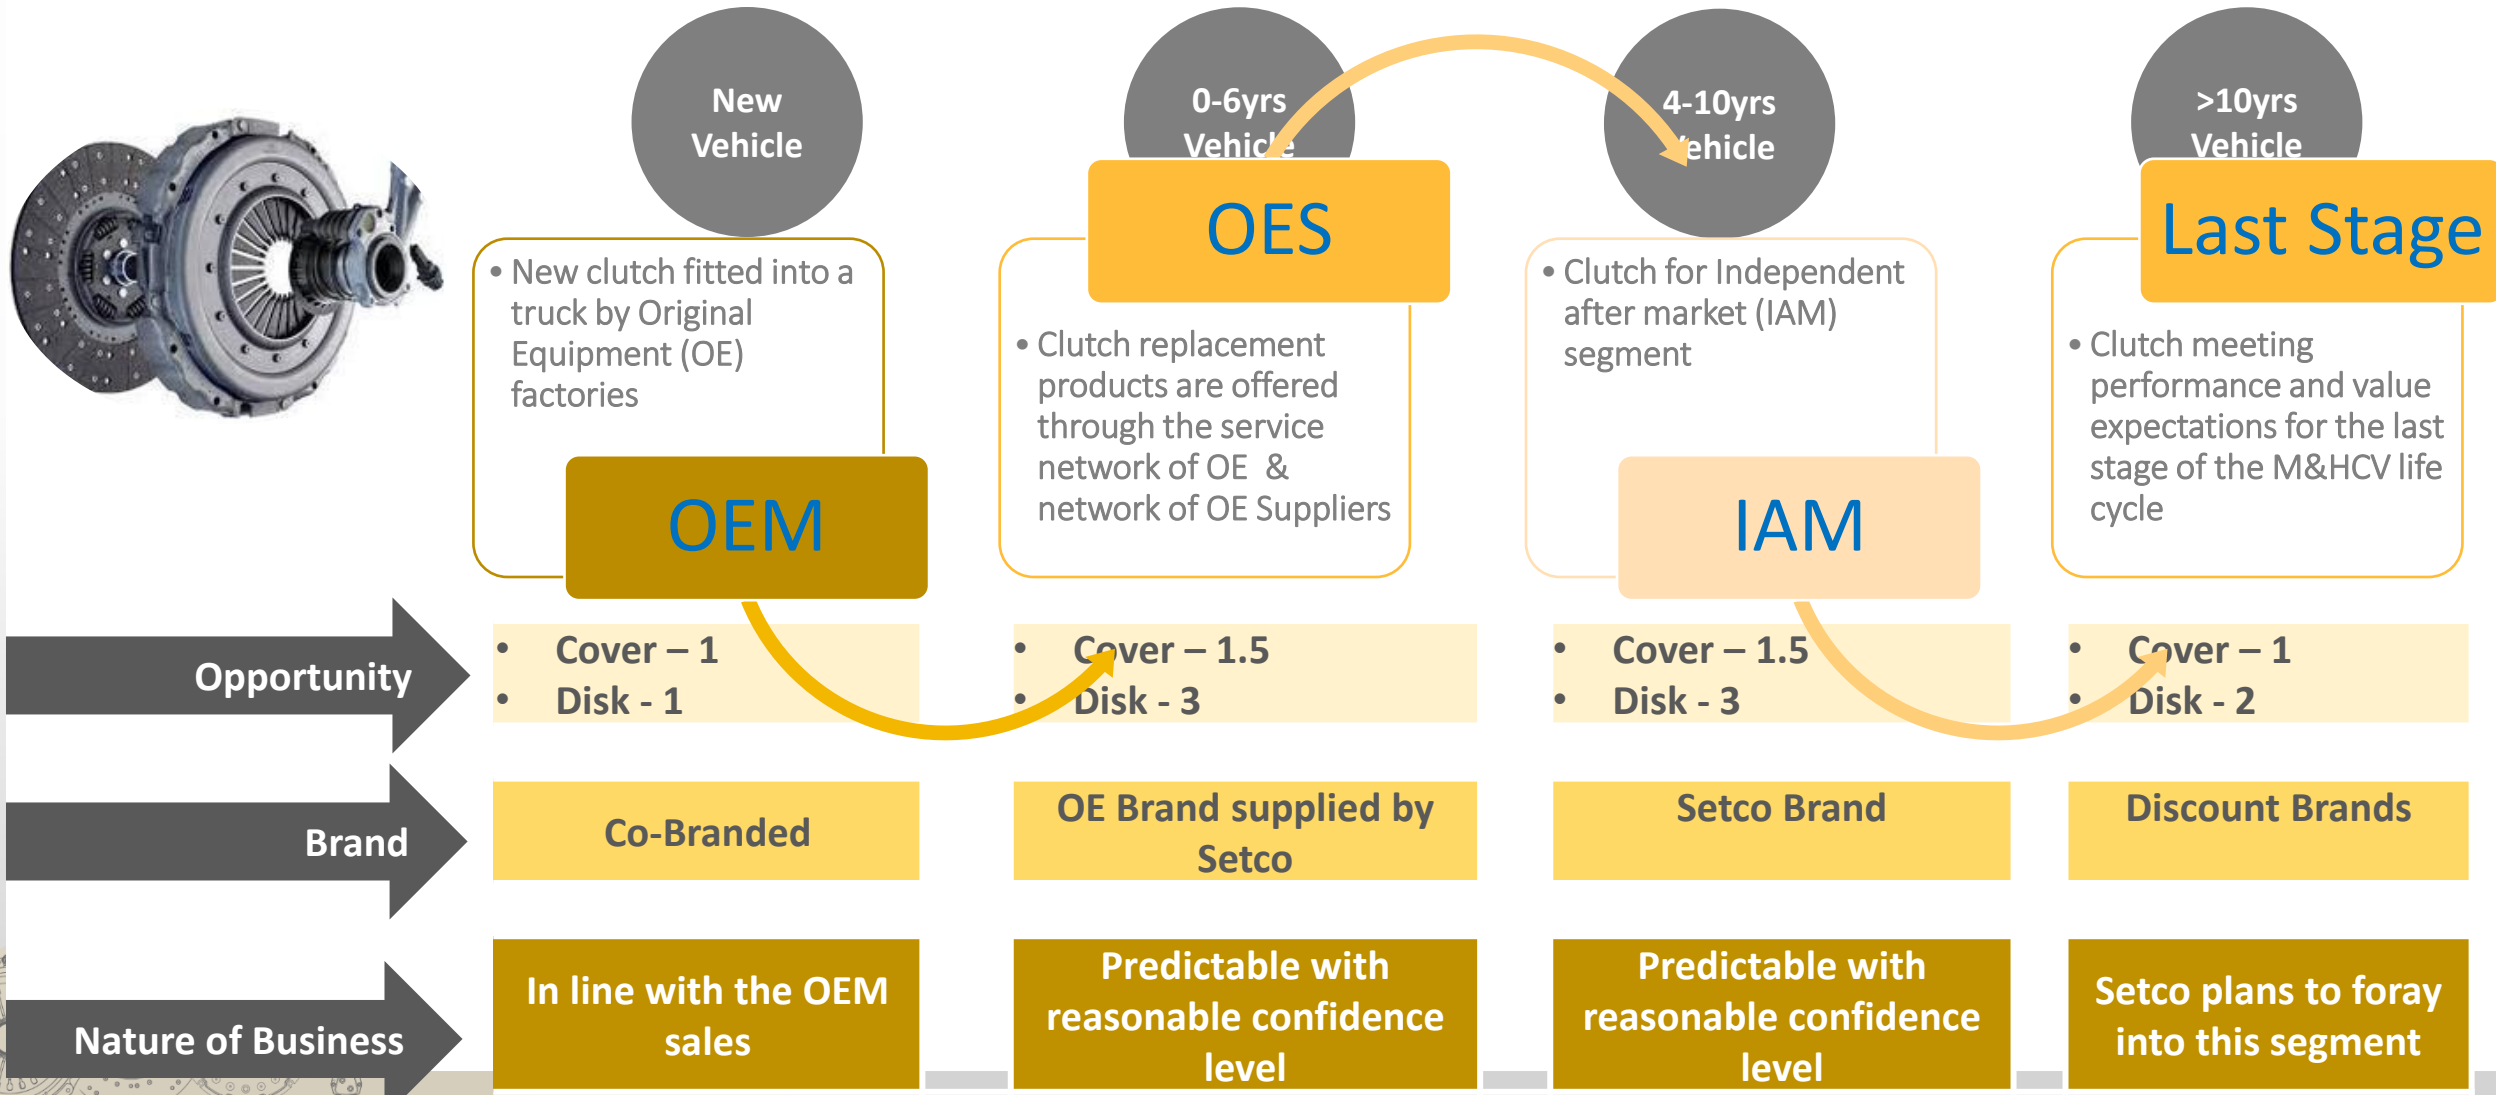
New Vehicle

0-6yrs Vehicle

4-10yrs Vehicle

>10yrs Vehicle

• New clutch fitted into a truck by Original Equipment (OE) factories

OEM

OES

• Clutch replacement products are offered through the service network of OE & network of OE Suppliers

• Clutch for Independent after market (IAM) segment

IAM

Last Stage

• Clutch meeting performance and value expectations for the last stage of the M&HCV life cycle

Opportunity

• Cover – 1
• Disk - 1

• Cover – 1.5
• Disk - 3

• Cover – 1.5
• Disk - 3

• Cover – 1
• Disk - 2

Brand

Co-Branded

OE Brand supplied by Setco

Setco Brand

Discount Brands

Nature of Business

In line with the OEM sales

Predictable with reasonable confidence level

Predictable with reasonable confidence level

Setco plans to foray into this segment